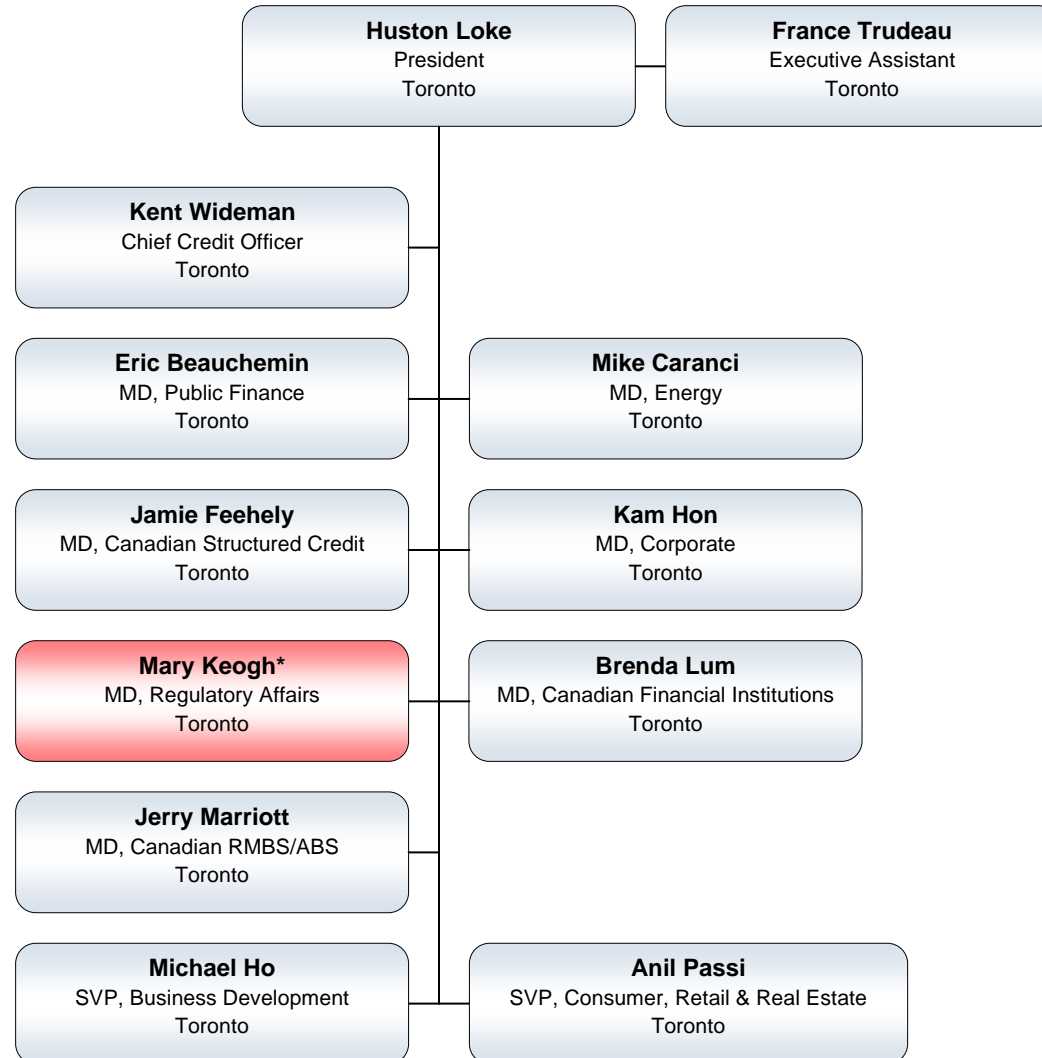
**Huston Loke**
President
Toronto

**France Trudeau**
Executive Assistant
Toronto

**Kent Wideman**
Chief Credit Officer
Toronto

**Eric Beauchemin**
MD, Public Finance
Toronto

**Mike Caranci**
MD, Energy
Toronto

**Jamie Feehely**
MD, Canadian Structured Credit
Toronto

**Kam Hon**
MD, Corporate
Toronto

**Mary Keogh***
MD, Regulatory Affairs
Toronto

**Brenda Lum**
MD, Canadian Financial Institutions
Toronto

**Jerry Marriott**
MD, Canadian RMBS/ABS
Toronto

**Michael Ho**
SVP, Business Development
Toronto

**Anil Passi**
SVP, Consumer, Retail & Real Estate
Toronto